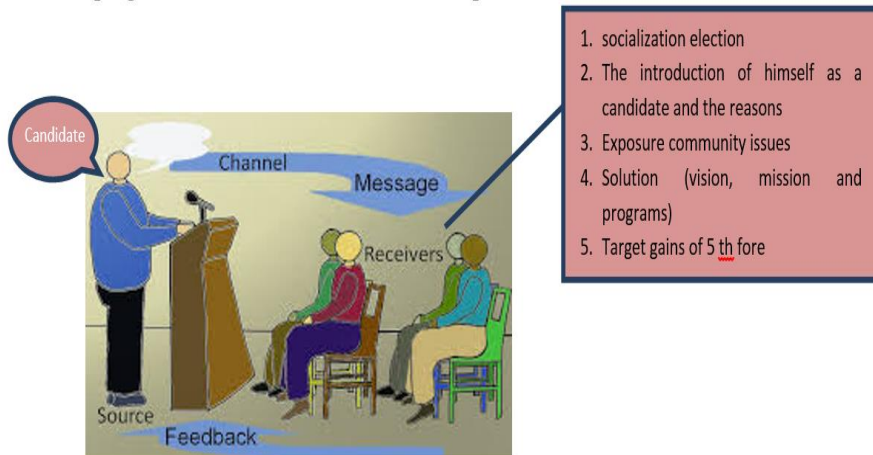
Candidate

Channel

Message

Receivers

Source

Feedback

1. socialization election
2. The introduction of himself as a candidate and the reasons
3. Exposure community issues
4. Solution (vision, mission and programs)
5. Target gains of 5 th fore